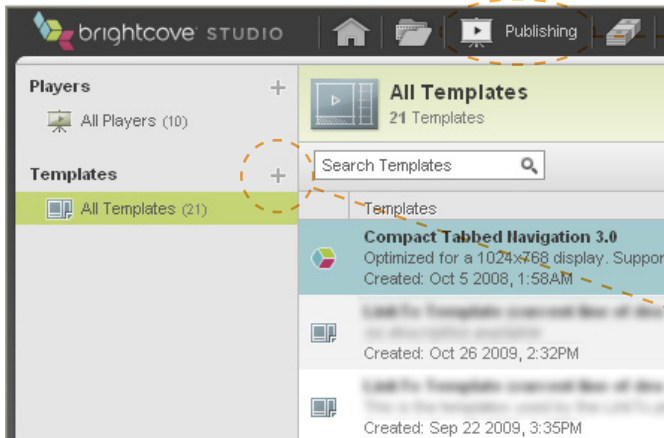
brightcove STUDIO

Publishing

Players +

All Players (10)

Templates +

All Templates (21)

All Templates
21 Templates

Search Templates

Templates

Compact Tabbed Navigation 3.0
Optimized for a 1024x768 display. Suppor
Created: Oct 5 2008, 1:58AM

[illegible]
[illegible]
Created: Oct 26 2009, 2:32PM

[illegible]
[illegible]
Created: Sep 22 2009, 3:35PM